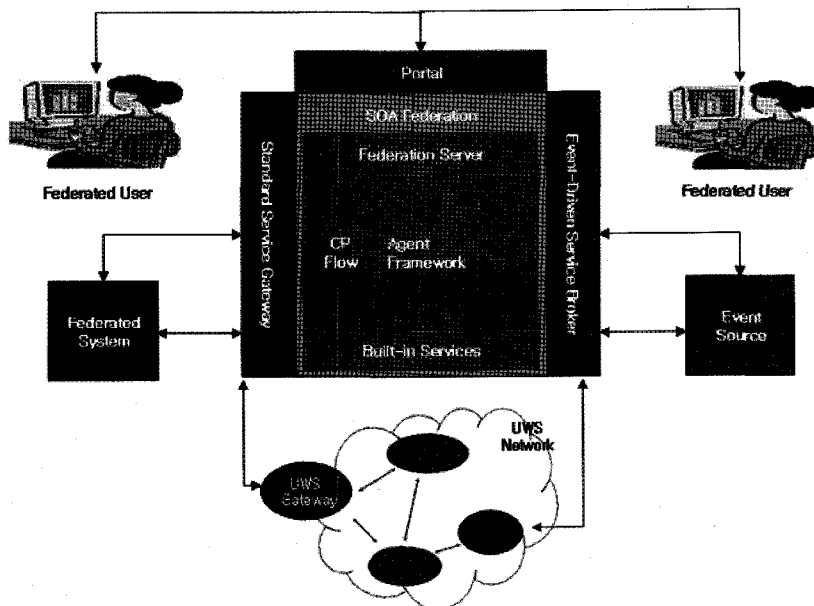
Portal

SOA Federation

Federation Server

Standard Service Gateway

Event-Driven Service Broker

CP Flow

Agent Framework

Built-in Services

Federated User

Federated User

Federated System

Event Source

UWS Network

UWS Gateway